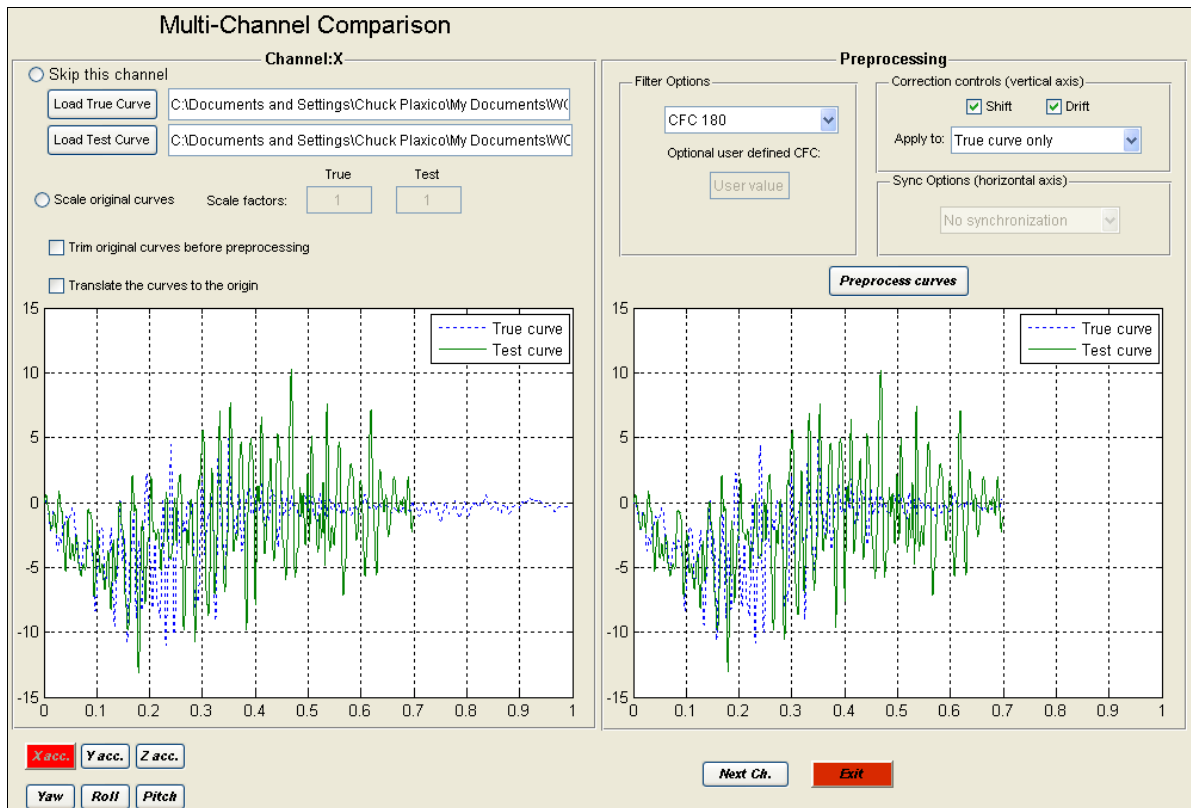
Multi-Channel Comparison

Channel:X

Skip this channel

Load True Curve C:\Documents and Settings\Chuck Plaxico\My Documents\WC

Load Test Curve C:\Documents and Settings\Chuck Plaxico\My Documents\WC

True Test

Scale original curves Scale factors: 1 1

Trim original curves before preprocessing

Translate the curves to the origin

15
10
5
0
-5
-10
-15
0 0.1 0.2 0.3 0.4 0.5 0.6 0.7 0.8 0.9 1

True curve
Test curve

Preprocessing

Filter Options

CFC 180

Optional user defined CFC:

User value

Correction controls (vertical axis)

Shift Drift

Apply to: True curve only

Sync Options (horizontal axis)

No synchronization

Preprocess curves

15
10
5
0
-5
-10
-15
0 0.1 0.2 0.3 0.4 0.5 0.6 0.7 0.8 0.9 1

True curve
Test curve

X acc. Y acc. Z acc.

Yaw Roll Pitch

Next Ch. Exit